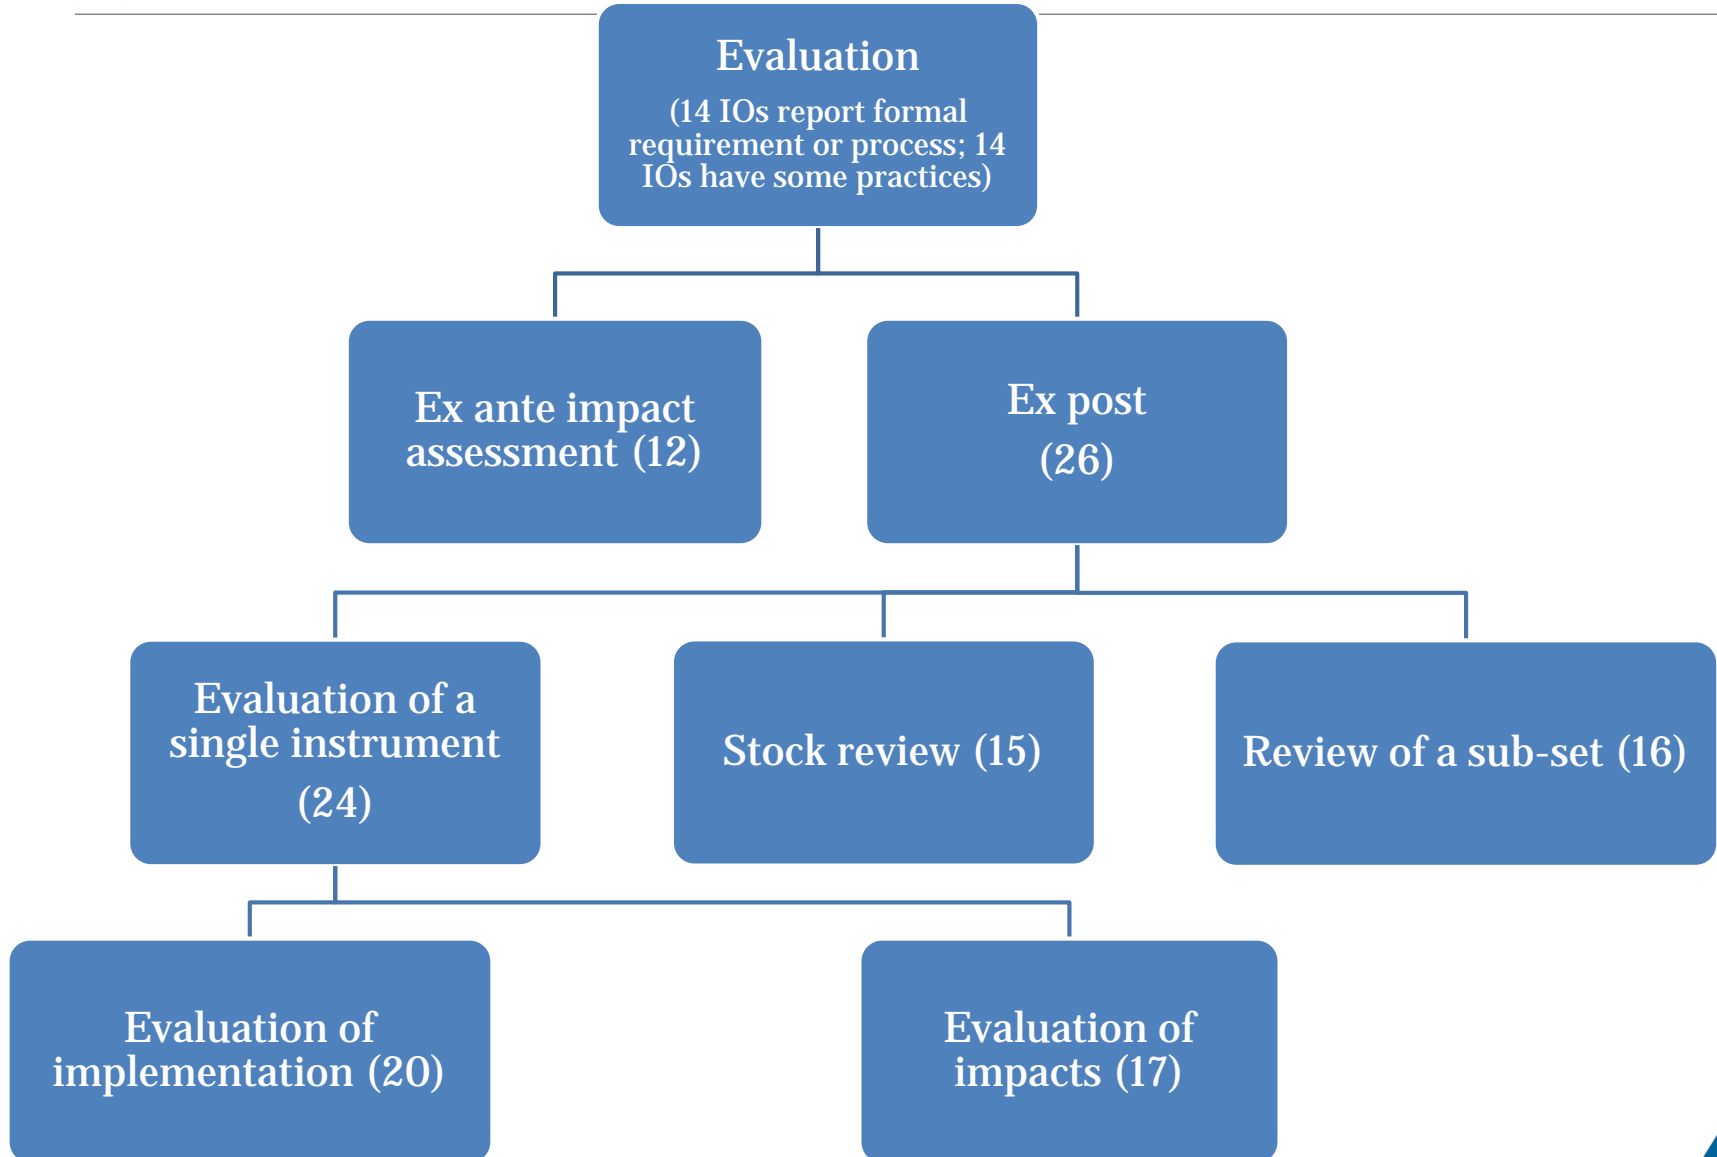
Evaluation

(14 IOs report formal requirement or process; 14 IOs have some practices)

Ex ante impact assessment (12)

Ex post (26)

Evaluation of a single instrument (24)

Stock review (15)

Review of a sub-set (16)

Evaluation of implementation (20)

Evaluation of impacts (17)